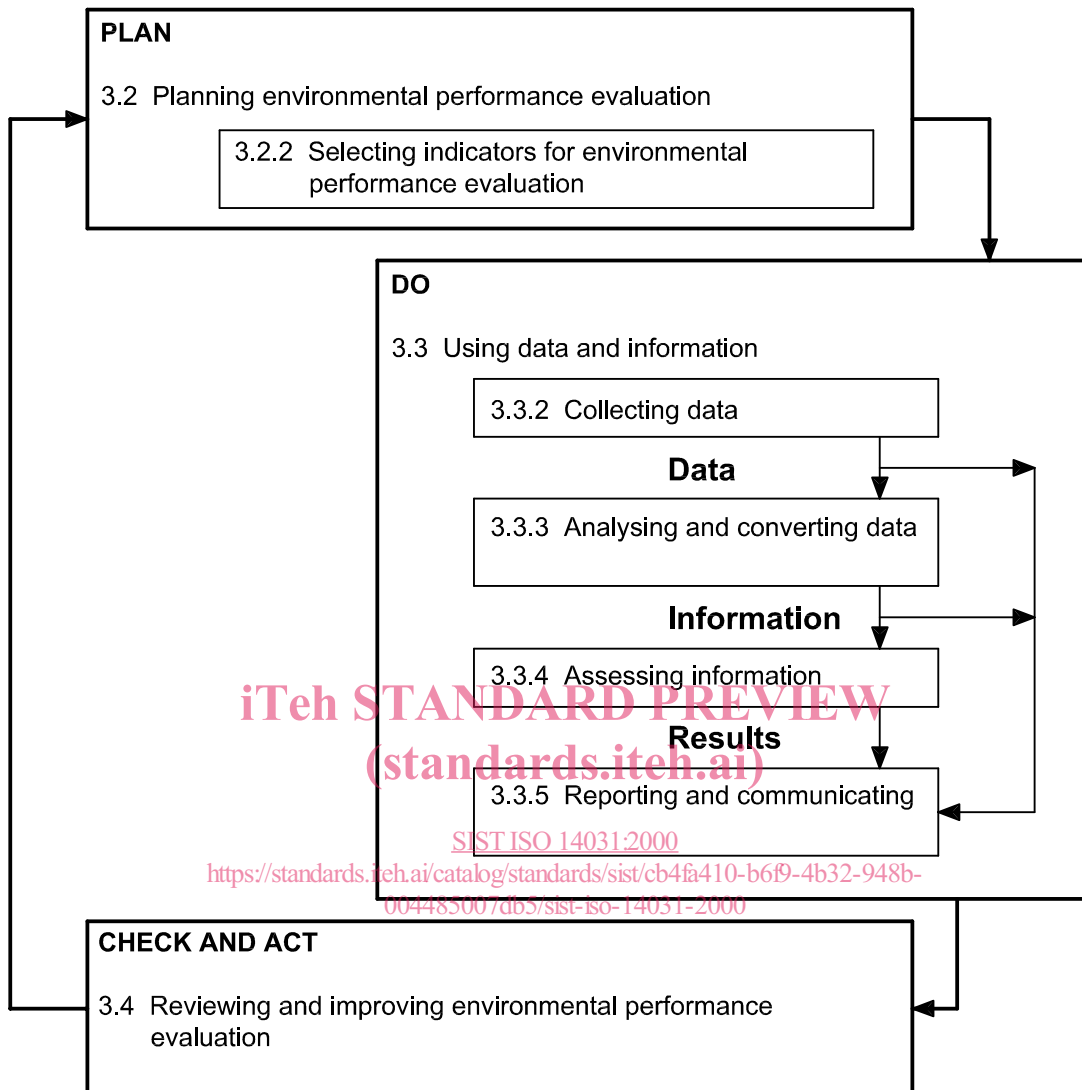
PLAN

3.2 Planning environmental performance evaluation

3.2.2 Selecting indicators for environmental performance evaluation

DO

3.3 Using data and information

3.3.2 Collecting data

Data

3.3.3 Analysing and converting data

Information

3.3.4 Assessing information

Results

3.3.5 Reporting and communicating

iTeh STANDARD PREVIEW
(standards.iteh.ai)

SIST ISO 14031:2000
https://standards.iteh.ai/catalog/standards/sist/cb4fa410-b6f9-4b32-948b-004485007db5/sist-iso-14031-2000

CHECK AND ACT

3.4 Reviewing and improving environmental performance evaluation